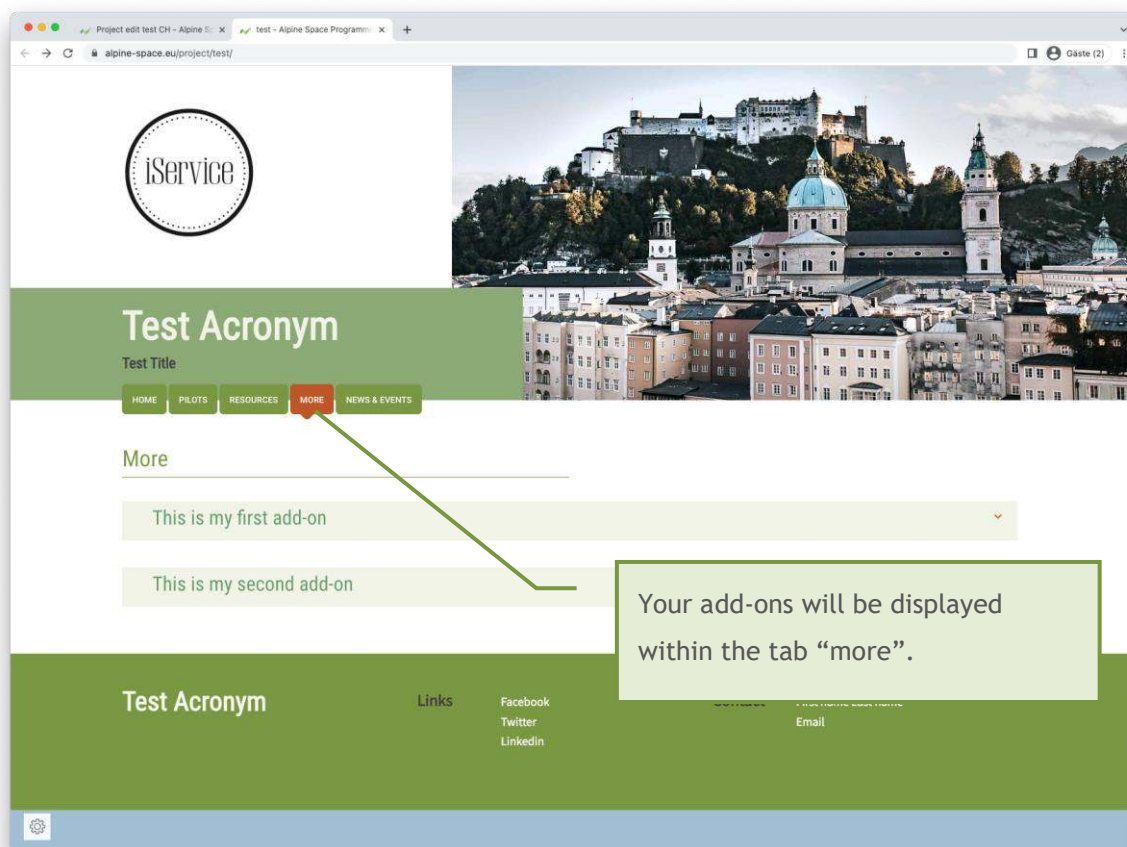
Project edit test CH - Alpine S
test - Alpine Space Programm
alpine-space.eu/project/test/
Gäste (2)

iService

Test Acronym
Test Title
HOME PILOTS RESOURCES MORE NEWS & EVENTS

More

This is my first add-on

This is my second add-on

Your add-ons will be displayed within the tab “more”.

Test Acronym
Links
Facebook
Twitter
Linkedin
Email